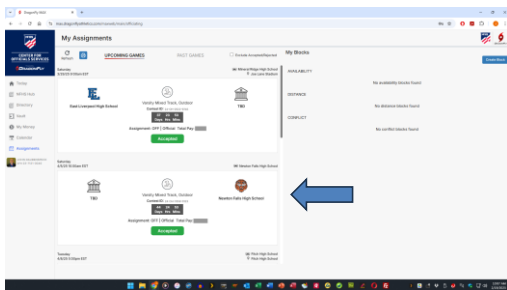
DragonFly MAX

CENTER FOR OFFICIALS SERVICES

DragonFly

My Assignments

Refresh

UPCOMING GAMES

PAST GAMES

Include Accepted/Rejected

Saturday
5/29/2021 9:00am EST

Mineral Ridge High School

East Liverpool High School

Varsity Mixed Track, Outdoor

TBD

Assignment: OFF | Official · Total Pay

Accepted

Saturday
6/5/2021 9:00am EST

Newton Falls High School

TBD

Varsity Mixed Track, Outdoor

Newton Falls High School

Assignment: OFF | Official · Total Pay

Accepted

Tuesday

Plain High School

My Blocks

Create Block

AVAILABILITY

No availability blocks found

DISTANCE

No distance blocks found

CONFLICT

No conflict blocks found

Home

NFHS Hub

Directory

Need

My Money

Calendar

Assignments